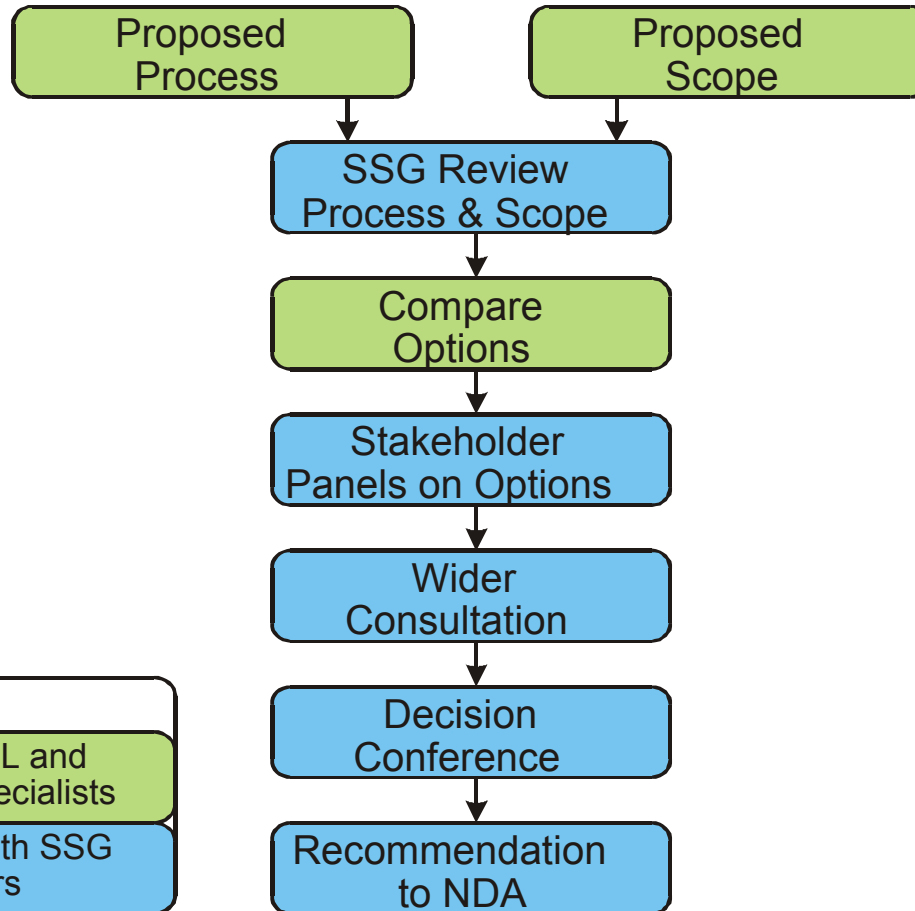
Proposed Process

Proposed Scope

SSG Review Process & Scope

Compare Options

Stakeholder Panels on Options

Wider Consultation

Decision Conference

Recommendation to NDA

L and ecialists

th SSG rs